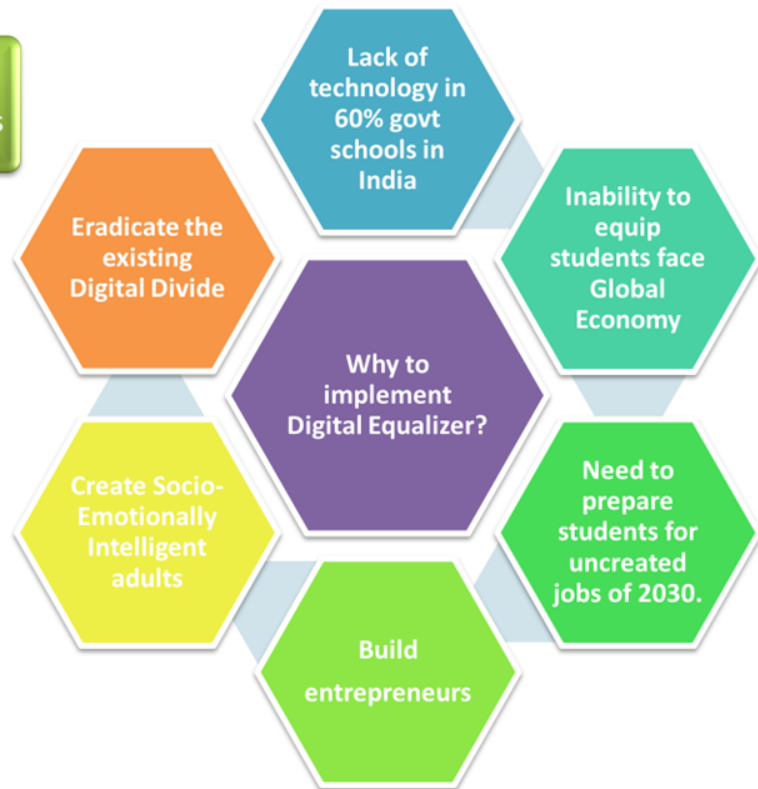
Why to implement Digital Equalizer?

Lack of technology in 60% govt schools in India

Inability to equip students face Global Economy

Need to prepare students for uncreated jobs of 2030.

Build entrepreneurs

Create Socio-Emotionally Intelligent adults

Eradicate the existing Digital Divide